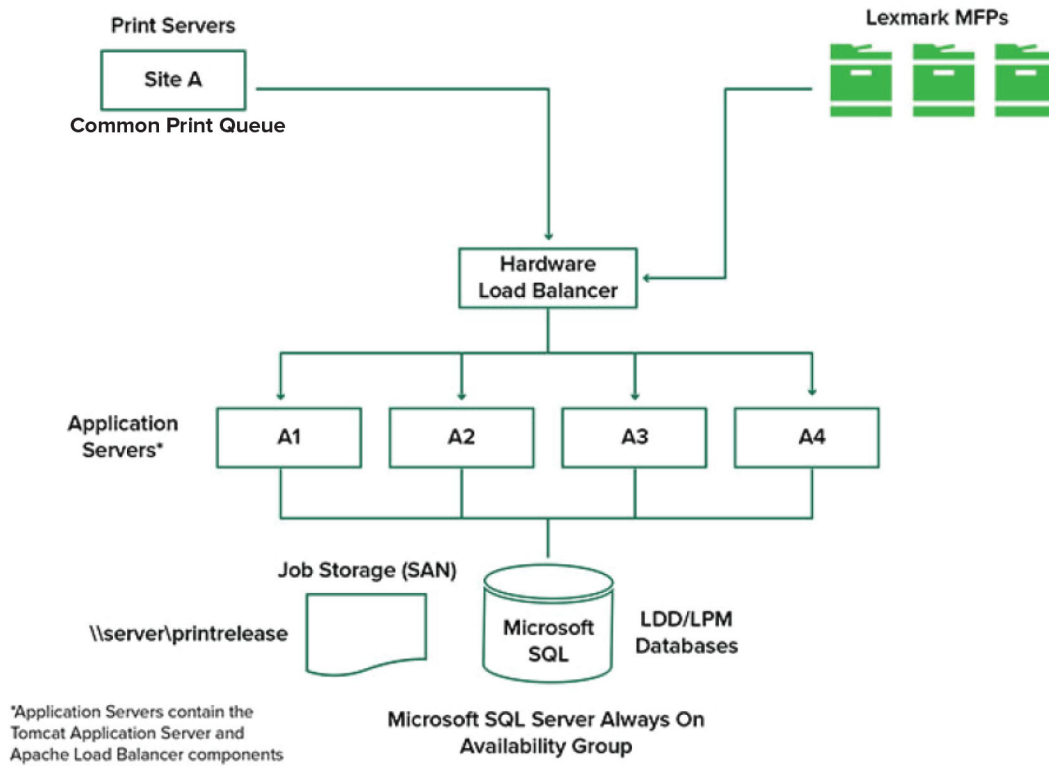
Print Servers

Site A

Common Print Queue

Lexmark MFPs

Hardware Load Balancer

Application Servers*

A1

A2

A3

A4

Job Storage (SAN)

\\server\printrelease

Microsoft SQL

LDD/LPM Databases

*Application Servers contain the Tomcat Application Server and Apache Load Balancer components

Microsoft SQL Server Always On Availability Group